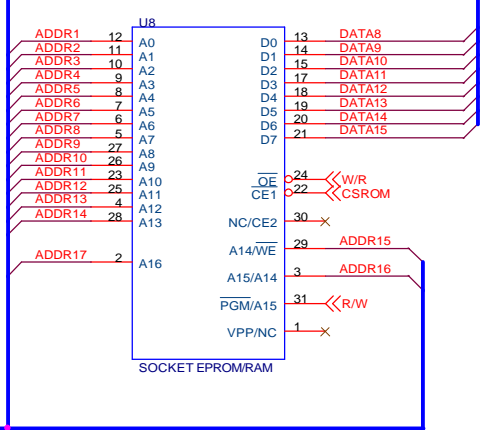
U8

ADDR1 12 A0
ADDR2 11 A1
ADDR3 10 A2
ADDR4 9 A3
ADDR5 8 A4
ADDR6 7 A5
ADDR7 6 A6
ADDR8 5 A7
ADDR9 27 A8
ADDR10 26 A9
ADDR11 23 A10
ADDR12 25 A11
ADDR13 4 A12
ADDR14 28 A13
ADDR17 2 A16

D0 13 DATA8
D1 14 DATA9
D2 15 DATA10
D3 17 DATA11
D4 18 DATA12
D5 19 DATA13
D6 20 DATA14
D7 21 DATA15

$\overline{OE}$ 24 W/R
$\overline{CE1}$ 22 CSROM
NC/CE2 30
A14/$\overline{WE}$ 29 ADDR15
A15/A14 3 ADDR16
$\overline{PGM}$/A15 31 R/W
VPP/NC 1

SOCKET EPROM/RAM